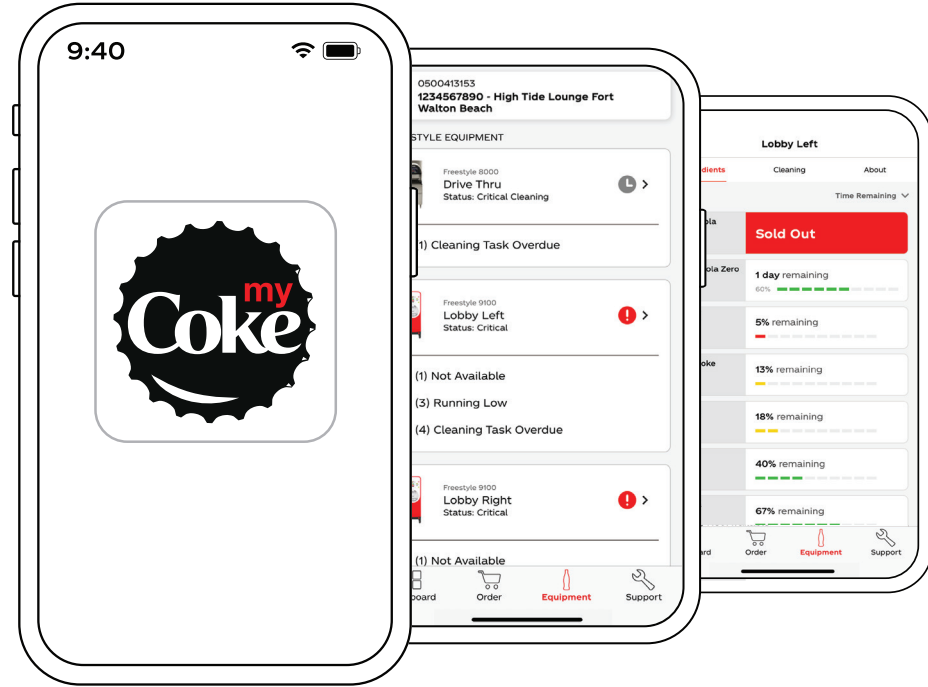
9:40

my Coke

0500413153
1234567890 - High Tide Lounge Fort Walton Beach

STYLE EQUIPMENT

Freestyle 8000
Drive Thru
Status: Critical Cleaning

(1) Cleaning Task Overdue

Freestyle 9100
Lobby Left
Status: Critical

(1) Not Available
(3) Running Low
(4) Cleaning Task Overdue

Freestyle 9100
Lobby Right
Status: Critical

(1) Not Available

board Order Equipment Support

Lobby Left

dients Cleaning About

Time Remaining

ola
Sold Out

ola Zero
1 day remaining
60%

5% remaining

oke
13% remaining

18% remaining

40% remaining

67% remaining

ard Order Equipment Support